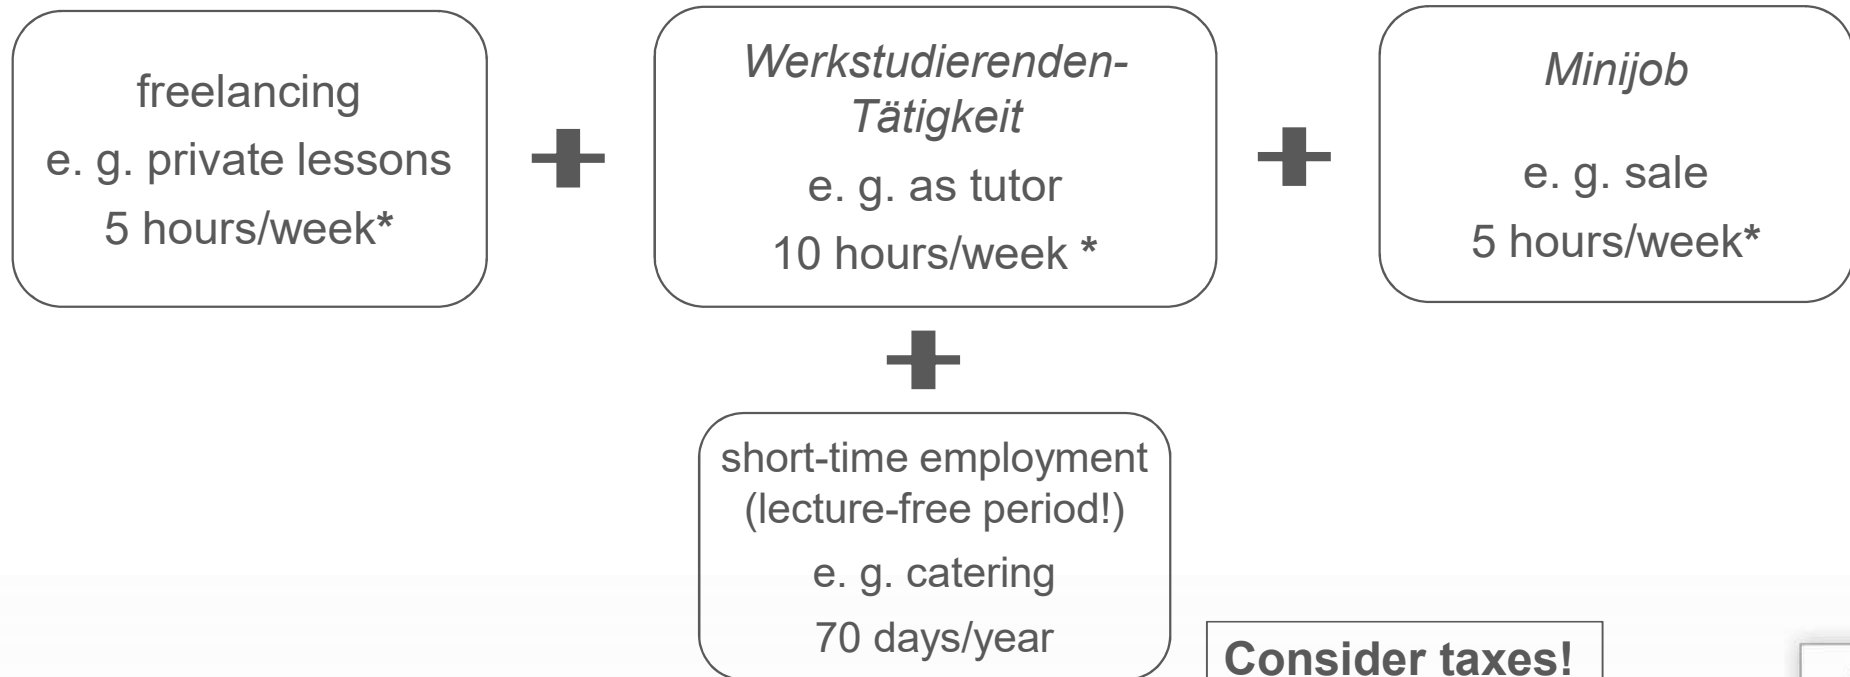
freelancing
e. g. private lessons
5 hours/week*

+

Werkstudierenden-Tätigkeit
e. g. as tutor
10 hours/week *

+

Minijob
e. g. sale
5 hours/week*

+

short-time employment (lecture-free period!)
e. g. catering
70 days/year

Consider taxes!